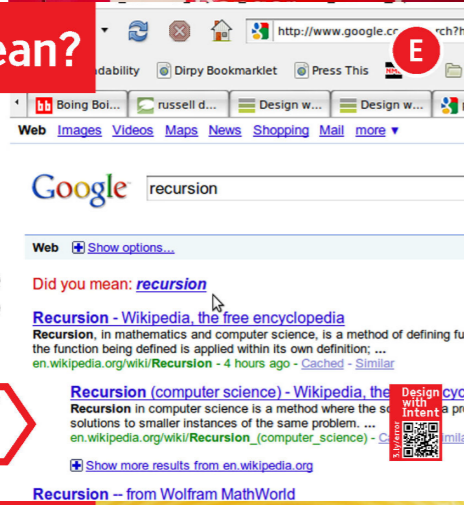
ean?

E

http://www.google.c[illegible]rch?h

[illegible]dability Dirpy Bookmarklet Press This

Boing Boi... russell d... Design w... Design w...

Web Images Videos Maps News Shopping Mail more ▾

Google recursion

Web Show options...

Did you mean: recursion

Recursion - Wikipedia, the free encyclopedia

Recursion, in mathematics and computer science, is a method of defining fu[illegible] the function being defined is applied within its own definition; ...

en.wikipedia.org/wiki/Recursion - 4 hours ago - Cached - Similar

Recursion (computer science) - Wikipedia, the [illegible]

Recursion in computer science is a method where the so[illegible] solutions to smaller instances of the same problem. ...

en.wikipedia.org/wiki/Recursion_(computer_science) - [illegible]

Design with Intent

Show more results from en.wikipedia.org

Recursion -- from Wolfram MathWorld